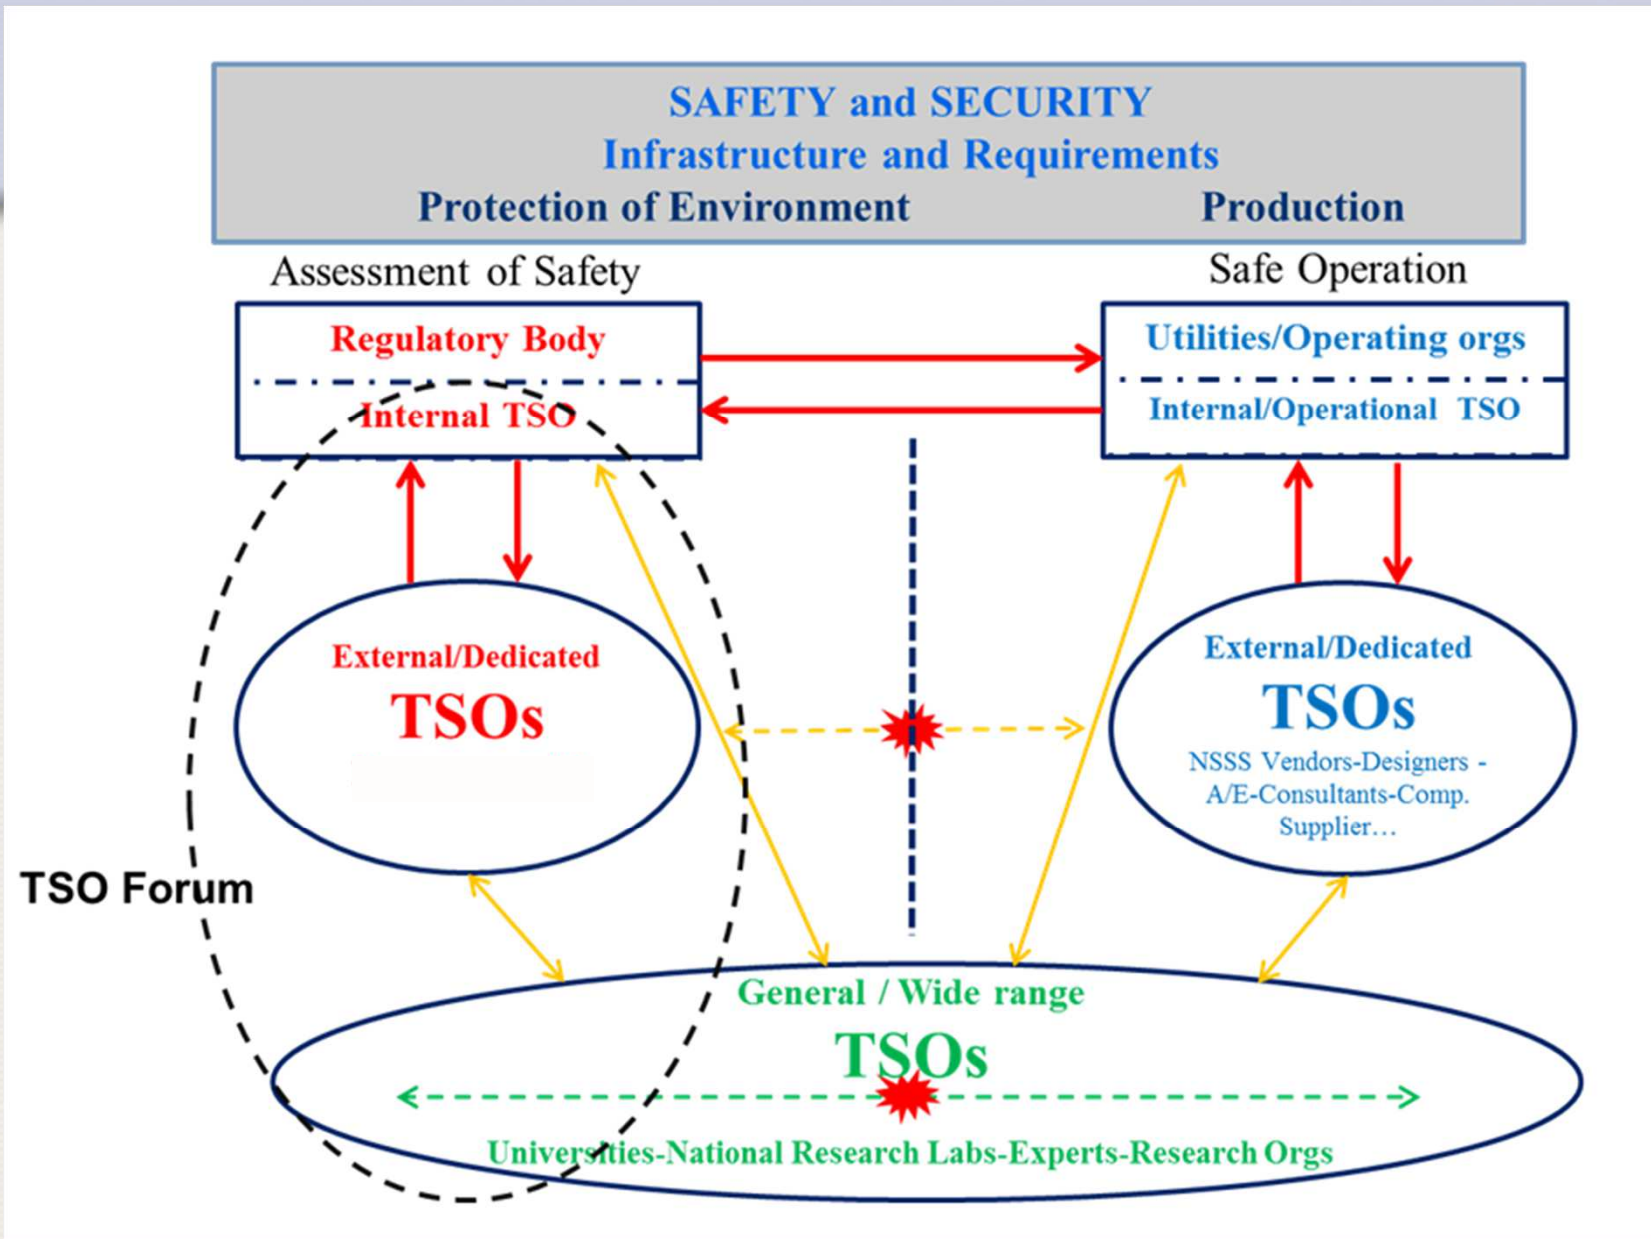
SAFETY and SECURITY
Infrastructure and Requirements
Protection of Environment Production

Assessment of Safety

Safe Operation

Regulatory Body

Internal TSO

Utilities/Operating orgs

Internal/Operational TSO

External/Dedicated
TSOs

External/Dedicated
TSOs
NSSS Vendors-Designers - A/E-Consultants-Comp. Supplier…

TSO Forum

General / Wide range
TSOs
Universities-National Research Labs-Experts-Research Orgs